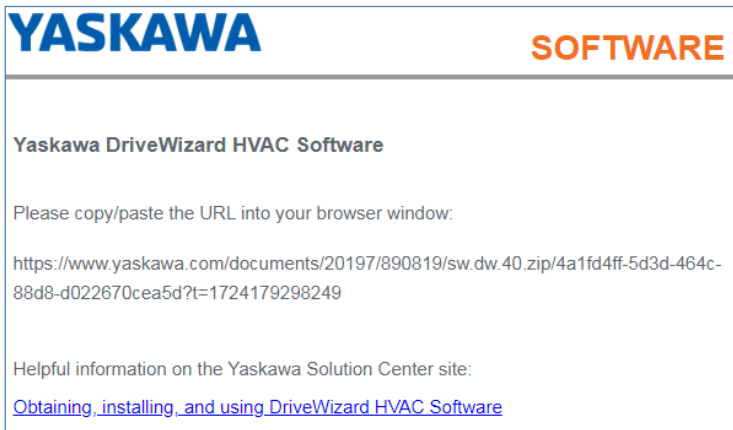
YASKAWA

SOFTWARE

Yaskawa DriveWizard HVAC Software

Please copy/paste the URL into your browser window:

https://www.yaskawa.com/documents/20197/890819/sw.dw.40.zip/4a1fd4ff-5d3d-464c-88d8-d022670cea5d?t=1724179298249

Helpful information on the Yaskawa Solution Center site:

Obtaining, installing, and using DriveWizard HVAC Software